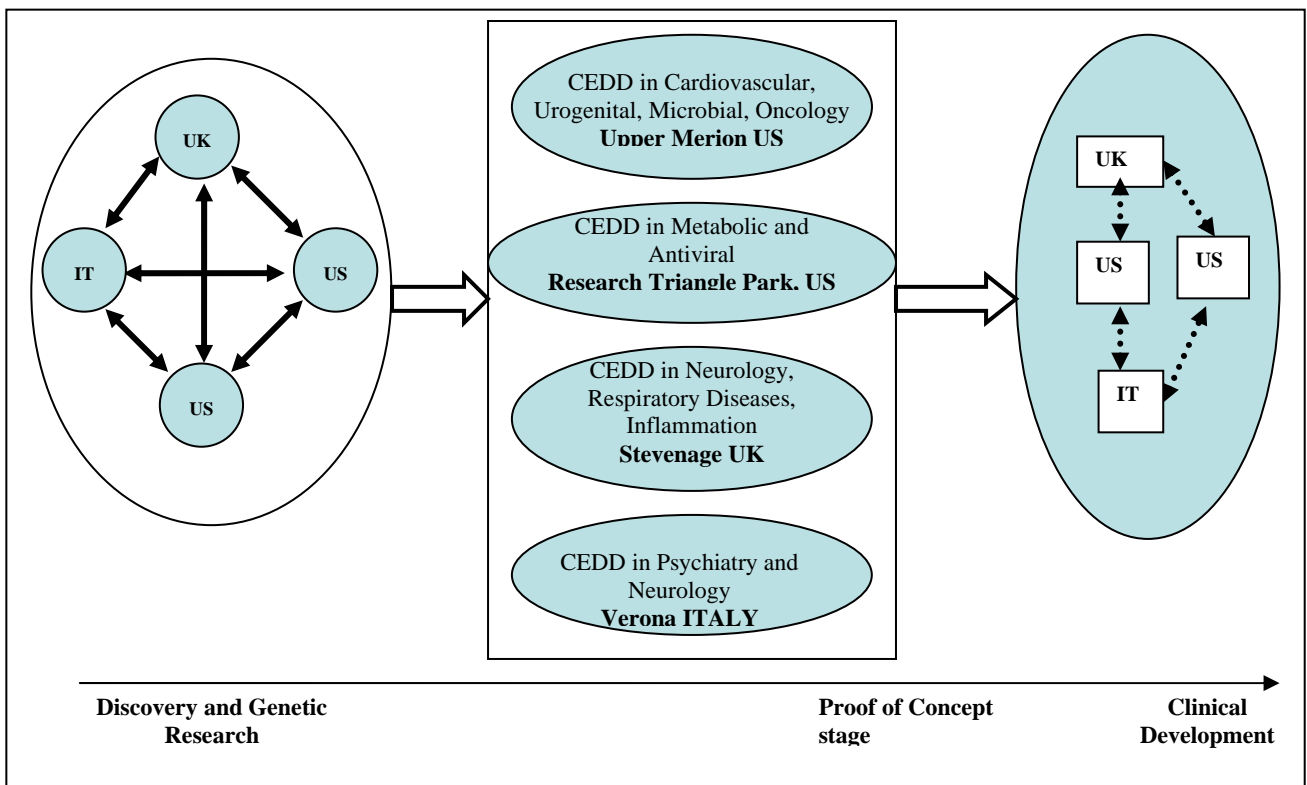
UK

IT

US

US

CEDD in Cardiovascular, Urogenital, Microbial, Oncology
**Upper Merion US**

CEDD in Metabolic and Antiviral
**Research Triangle Park, US**

CEDD in Neurology, Respiratory Diseases, Inflammation
**Stevenage UK**

CEDD in Psychiatry and Neurology
**Verona ITALY**

UK

US

US

IT

Discovery and Genetic Research

Proof of Concept stage

Clinical Development